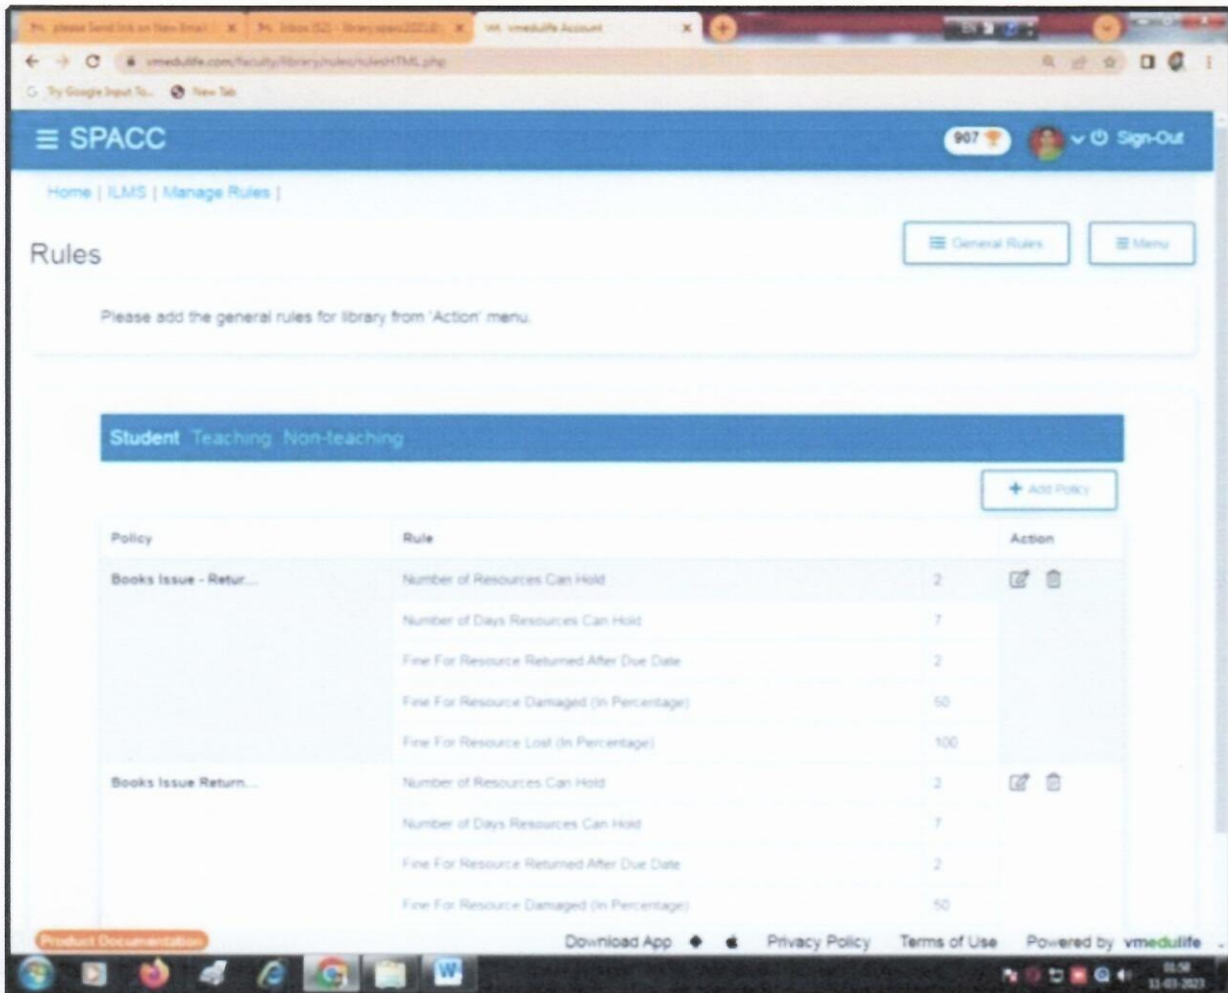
please Send link on New Email | Inbox (52) - library.spacc2021@ | vmedulife Account

vmedulife.com/faculty/library/rules/rulesHTML.php

Try Google Input To... | New Tab

≡ SPACC

907

Sign-Out

Home | ILMS | Manage Rules |

Rules

General Rules

Menu

Please add the general rules for library from 'Action' menu.

Student Teaching Non-teaching

+ Add Policy

| Policy | Rule | | Action |
|---|---|---|---|
| Books Issue - Retur... | Number of Resources Can Hold | 2 | |
| | Number of Days Resources Can Hold | 7 | |
| | Fine For Resource Returned After Due Date | 2 | |
| | Fine For Resource Damaged (In Percentage) | 50 | |
| | Fine For Resource Lost (In Percentage) | 100 | |
| Books Issue Return... | Number of Resources Can Hold | 2 | |
| | Number of Days Resources Can Hold | 7 | |
| | Fine For Resource Returned After Due Date | 2 | |
| | Fine For Resource Damaged (In Percentage) | 50 | |

Product Documentation

Download App

Privacy Policy

Terms of Use

Powered by vmedulife

01:50
11-03-2023